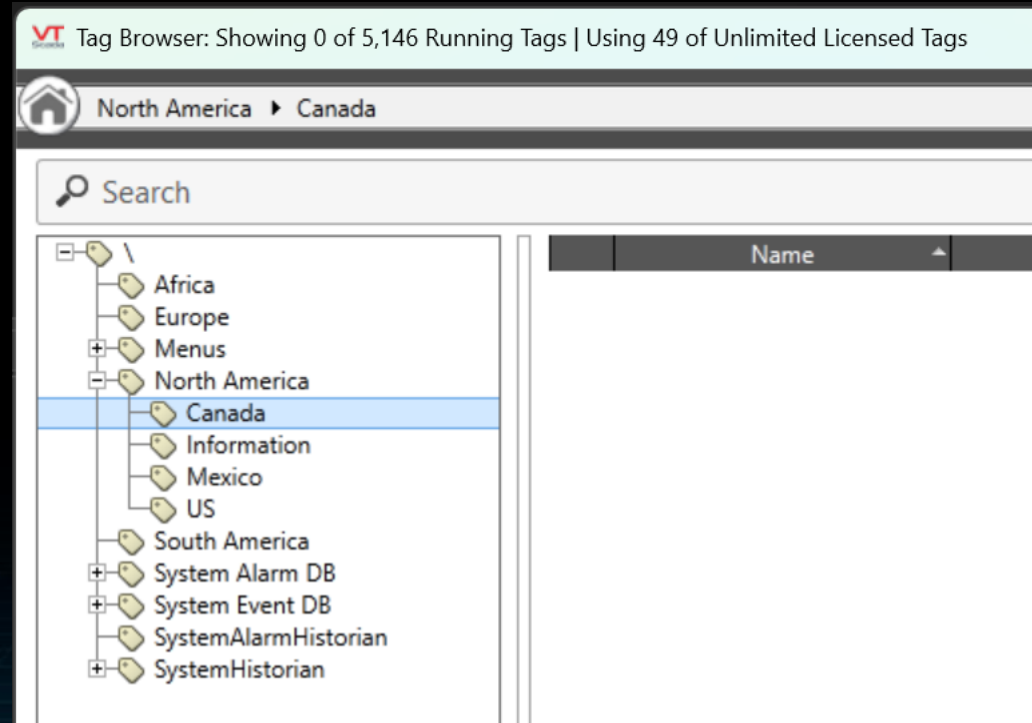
VT Scada Tag Browser: Showing 0 of 5,146 Running Tags | Using 49 of Unlimited Licensed Tags

North America ▸ Canada

Search

\
Africa
Europe
Menus
North America
Canada
Information
Mexico
US
South America
System Alarm DB
System Event DB
SystemAlarmHistorian
SystemHistorian

Name